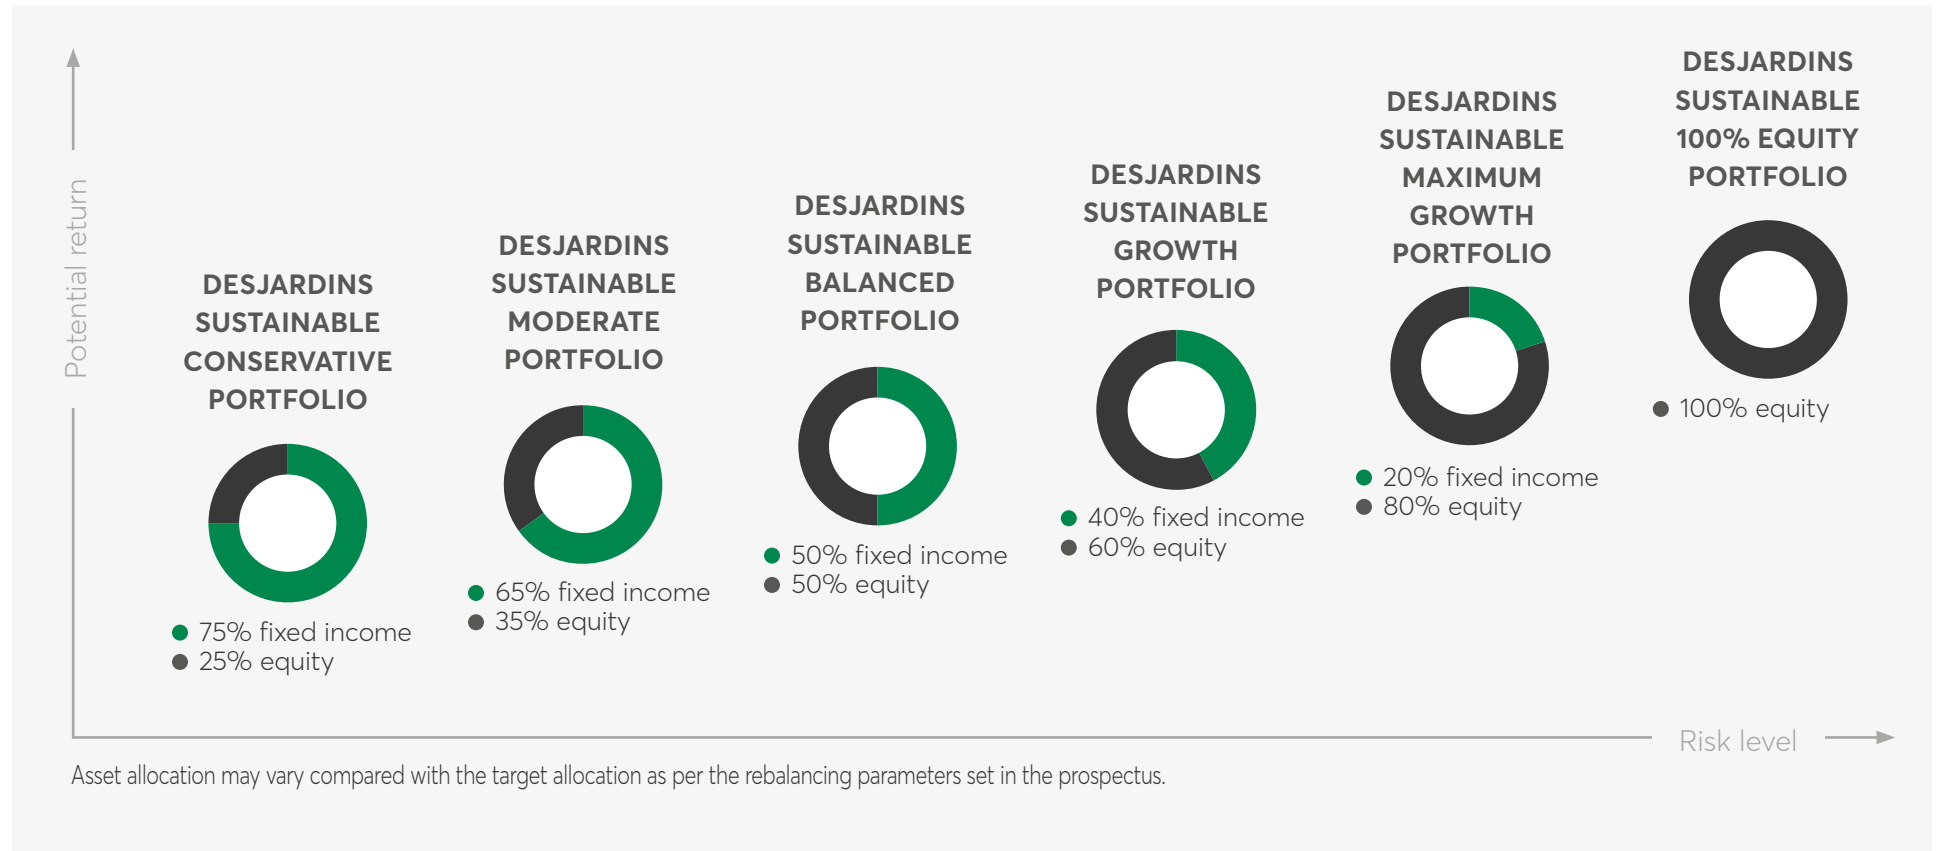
Potential return

DESJARDINS SUSTAINABLE CONSERVATIVE PORTFOLIO

75% fixed income
25% equity

DESJARDINS SUSTAINABLE MODERATE PORTFOLIO

65% fixed income
35% equity

DESJARDINS SUSTAINABLE BALANCED PORTFOLIO

50% fixed income
50% equity

DESJARDINS SUSTAINABLE GROWTH PORTFOLIO

40% fixed income
60% equity

DESJARDINS SUSTAINABLE MAXIMUM GROWTH PORTFOLIO

20% fixed income
80% equity

DESJARDINS SUSTAINABLE 100% EQUITY PORTFOLIO

100% equity

Risk level

Asset allocation may vary compared with the target allocation as per the rebalancing parameters set in the prospectus.